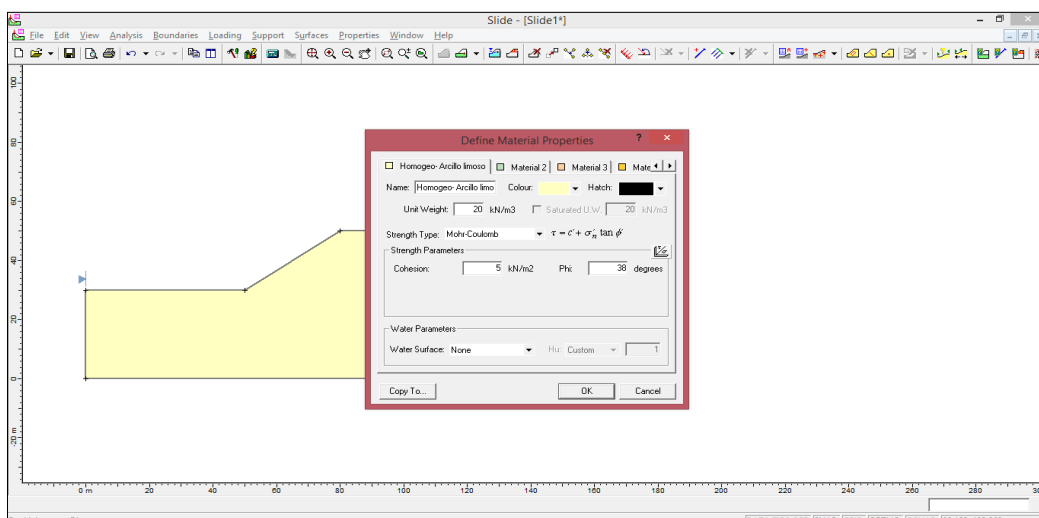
Slide - [Slide1*]

File Edit View Analysis Boundaries Loading Support Surfaces Properties Window Help

100
80
60
40
20
0
-20 m

Define Material Properties

Homogeo- Arcillo limoso | Material 2 | Material 3 | Mate

Name: Homogeo- Arcillo limo Colour: Hatch:

Unit Weight: 20 kN/m3 Saturated U.W.: 20 kN/m3

Strength Type: Mohr-Coulomb $\tau = c' + \sigma_n' \tan \phi'$

Strength Parameters

Cohesion: 5 kN/m2 Phi: 38 degrees

Water Parameters

Water Surface: None Hu: Custom 1

Copy To... OK Cancel

0 m 20 40 60 80 100 120 140 160 180 200 220 240 260 280 30